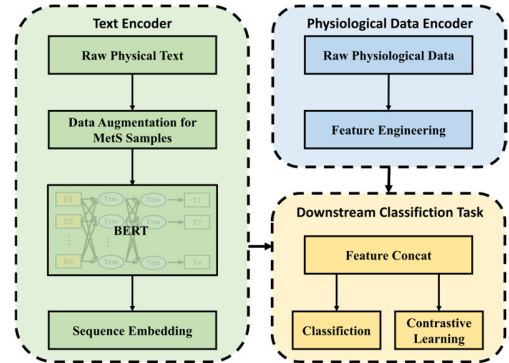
Text Encoder

Raw Physical Text

Data Augmentation for MetS Samples

E1 E2 ⋮ En

Trm Trm Trm Trm Trm Trm

BERT

T1 T2 ⋮ Tn

Sequence Embedding

Physiological Data Encoder

Raw Physiological Data

Feature Engineering

Downstream Classifiction Task

Feature Concat

Classifiction

Contrastive Learning